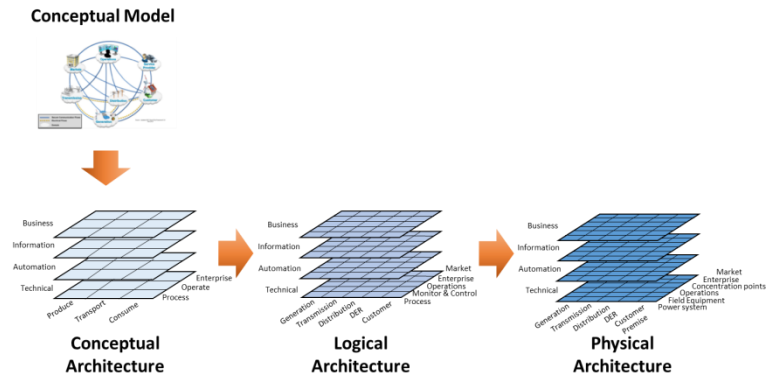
Conceptual Model

Business
Information
Automation
Technical
Enterprise
Operate
Process
Produce
Transport
Consume

Conceptual Architecture

Business
Information
Automation
Technical
Market
Enterprise
Operations
Monitor & Control
Process
Generation
Transmission
Distribution
DER
Customer

Logical Architecture

Business
Information
Automation
Technical
Market
Enterprise
Concentration points
Operations
Field Equipment
Power system
Generation
Transmission
Distribution
DER
Customer
Premise

Physical Architecture